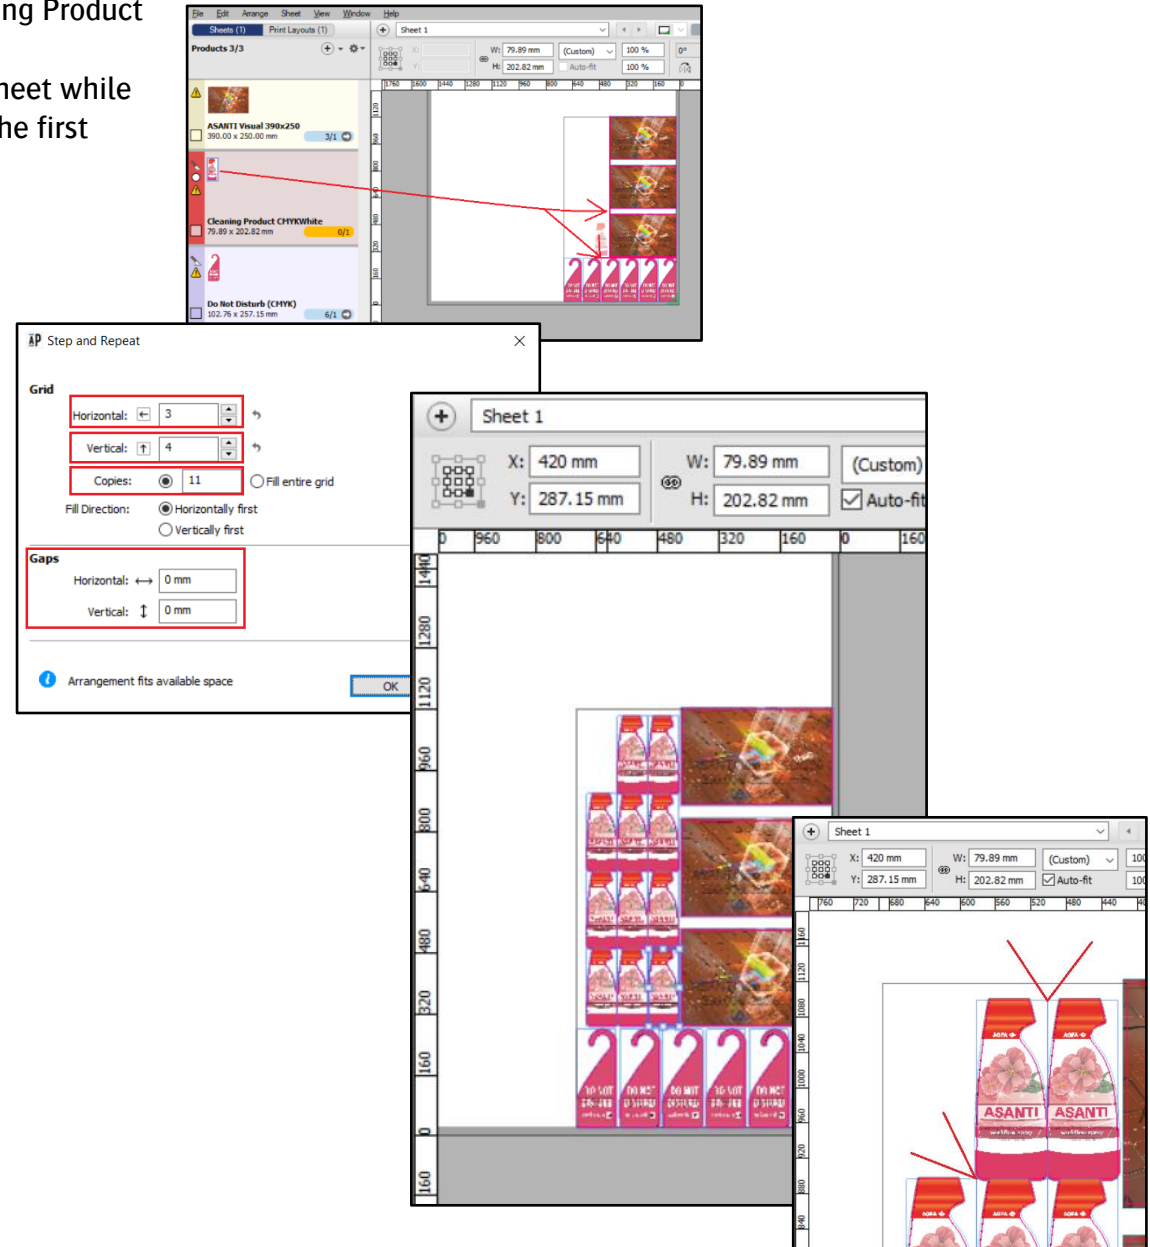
ng Product

heet while
he first

File Edit Arrange Sheet View Window Help
Sheets (1) Print Layouts (1)
Products 3/3
Sheet 1
W: 79.89 mm (Custom) 100 % 0°
H: 202.82 mm Auto-fit 100 %
1760 1600 1440 1280 1120 960 800 640 480 320 160 0
ASANTI Visual 390x250
390.00 x 250.00 mm 3/1
Cleaning Product CMYKWhite
79.89 x 202.82 mm 0/1
Do Not Disturb (CMYK)
102.76 x 257.15 mm 6/1

Step and Repeat
Grid
Horizontal: 3
Vertical: 4
Copies: 11
Fill entire grid
Fill Direction: Horizontally first
Vertically first
Gaps
Horizontal: 0 mm
Vertical: 0 mm
Arrangement fits available space
OK

Sheet 1
X: 420 mm
Y: 287.15 mm
W: 79.89 mm
H: 202.82 mm
(Custom)
Auto-fit
0 960 800 640 480 320 160 0 160
1440 1280 1120 960 800 640 480 320 160 0 160

Sheet 1
X: 420 mm
Y: 287.15 mm
W: 79.89 mm
H: 202.82 mm
(Custom)
Auto-fit
100
100
760 720 680 640 600 560 520 480 440 40
1160 1120 1080 1040 1000 960 920 880 840
ASANTI ASANTI